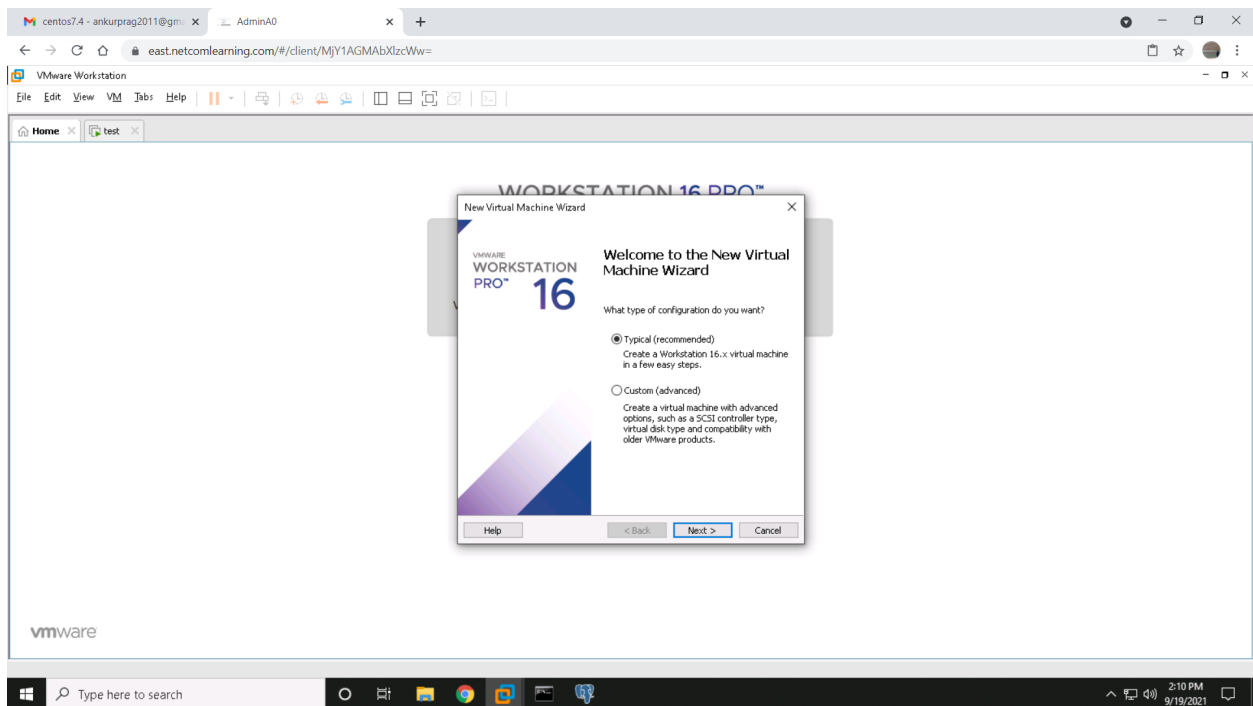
centos7.4 - ankurprag2011@gm ×
AdminA0 ×
+

east.netcomlearning.com/#/client/MjY1AGMAbXlzcWw=

VMware Workstation

File Edit View VM Tabs Help

Home × test ×

WORKSTATION 16 PRO™

New Virtual Machine Wizard ×

VMWARE
WORKSTATION
PRO™ 16

Welcome to the New Virtual Machine Wizard

What type of configuration do you want?

Typical (recommended)
Create a Workstation 16.x virtual machine in a few easy steps.

Custom (advanced)
Create a virtual machine with advanced options, such as a SCSI controller type, virtual disk type and compatibility with older VMware products.

Help
< Back
Next >
Cancel

vmware

Type here to search

2:10 PM
9/19/2021